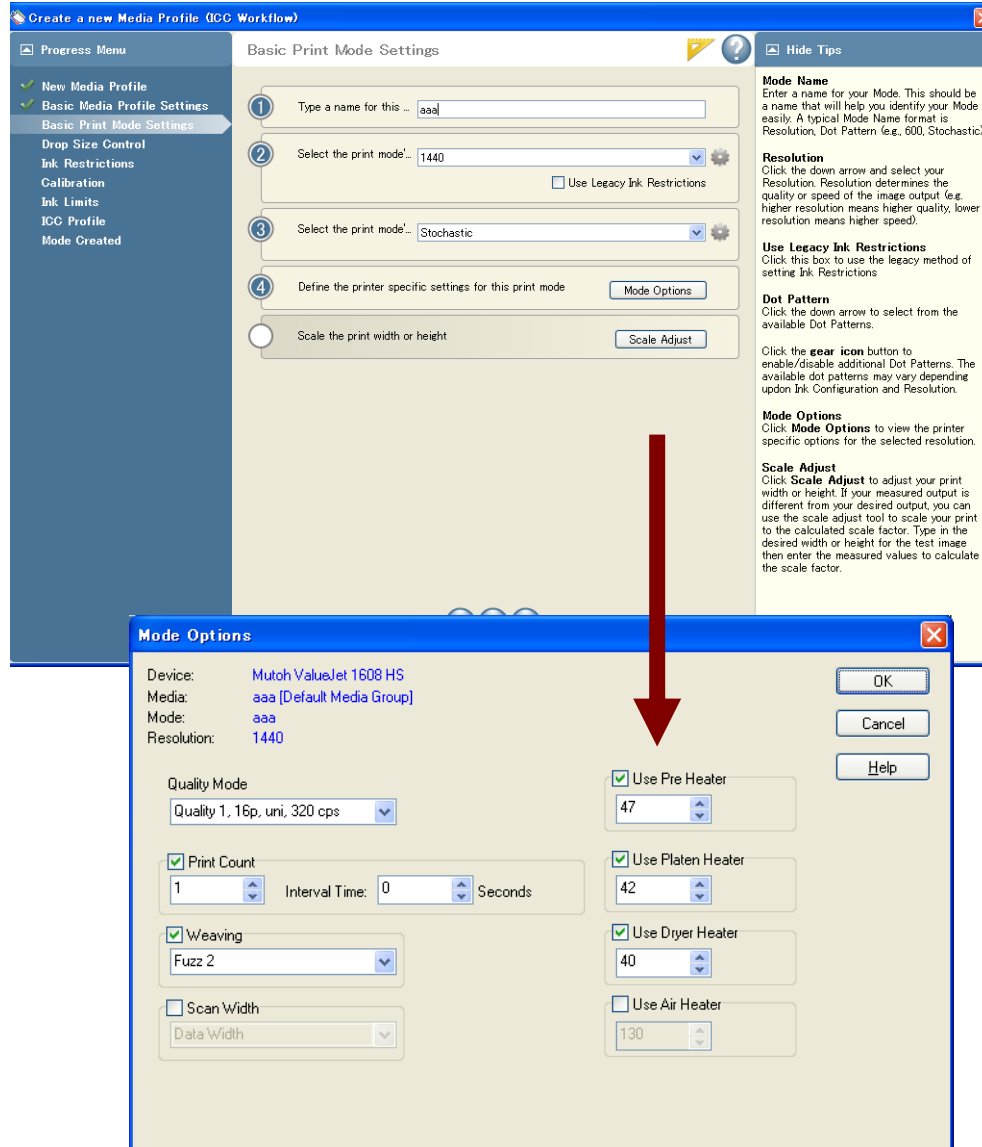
Create a new Media Profile (ICC Workflow)

Progress Menu

New Media Profile
Basic Media Profile Settings
Basic Print Mode Settings
Drop Size Control
Ink Restrictions
Calibration
Ink Limits
ICC Profile
Mode Created

Basic Print Mode Settings

1 Type a name for this ... aaa

2 Select the print mode'... 1440
Use Legacy Ink Restrictions

3 Select the print mode'... Stochastic

4 Define the printer specific settings for this print mode Mode Options

Scale the print width or height Scale Adjust

Hide Tips

Mode Name
Enter a name for your Mode. This should be a name that will help you identify your Mode easily. A typical Mode Name format is Resolution, Dot Pattern (e.g., 600, Stochastic)

Resolution
Click the down arrow and select your Resolution. Resolution determines the quality or speed of the image output (e.g. higher resolution means higher quality, lower resolution means higher speed).

Use Legacy Ink Restrictions
Click this box to use the legacy method of setting Ink Restrictions

Dot Pattern
Click the down arrow to select from the available Dot Patterns.

Click the gear icon button to enable/disable additional Dot Patterns. The available dot patterns may vary depending updon Ink Configuration and Resolution.

Mode Options
Click Mode Options to view the printer specific options for the selected resolution.

Scale Adjust
Click Scale Adjust to adjust your print width or height. If your measured output is different from your desired output, you can use the scale adjust tool to scale your print to the calculated scale factor. Type in the desired width or height for the test image then enter the measured values to calculate the scale factor.

Mode Options

Device: Mutoh ValueJet 1608 HS
Media: aaa [Default Media Group]
Mode: aaa
Resolution: 1440

OK
Cancel
Help

Quality Mode
Quality 1, 16p, uni, 320 cps

Print Count
1 Interval Time: 0 Seconds

Weaving
Fuzz 2

Scan Width
Data Width

Use Pre Heater
47

Use Platen Heater
42

Use Dryer Heater
40

Use Air Heater
130